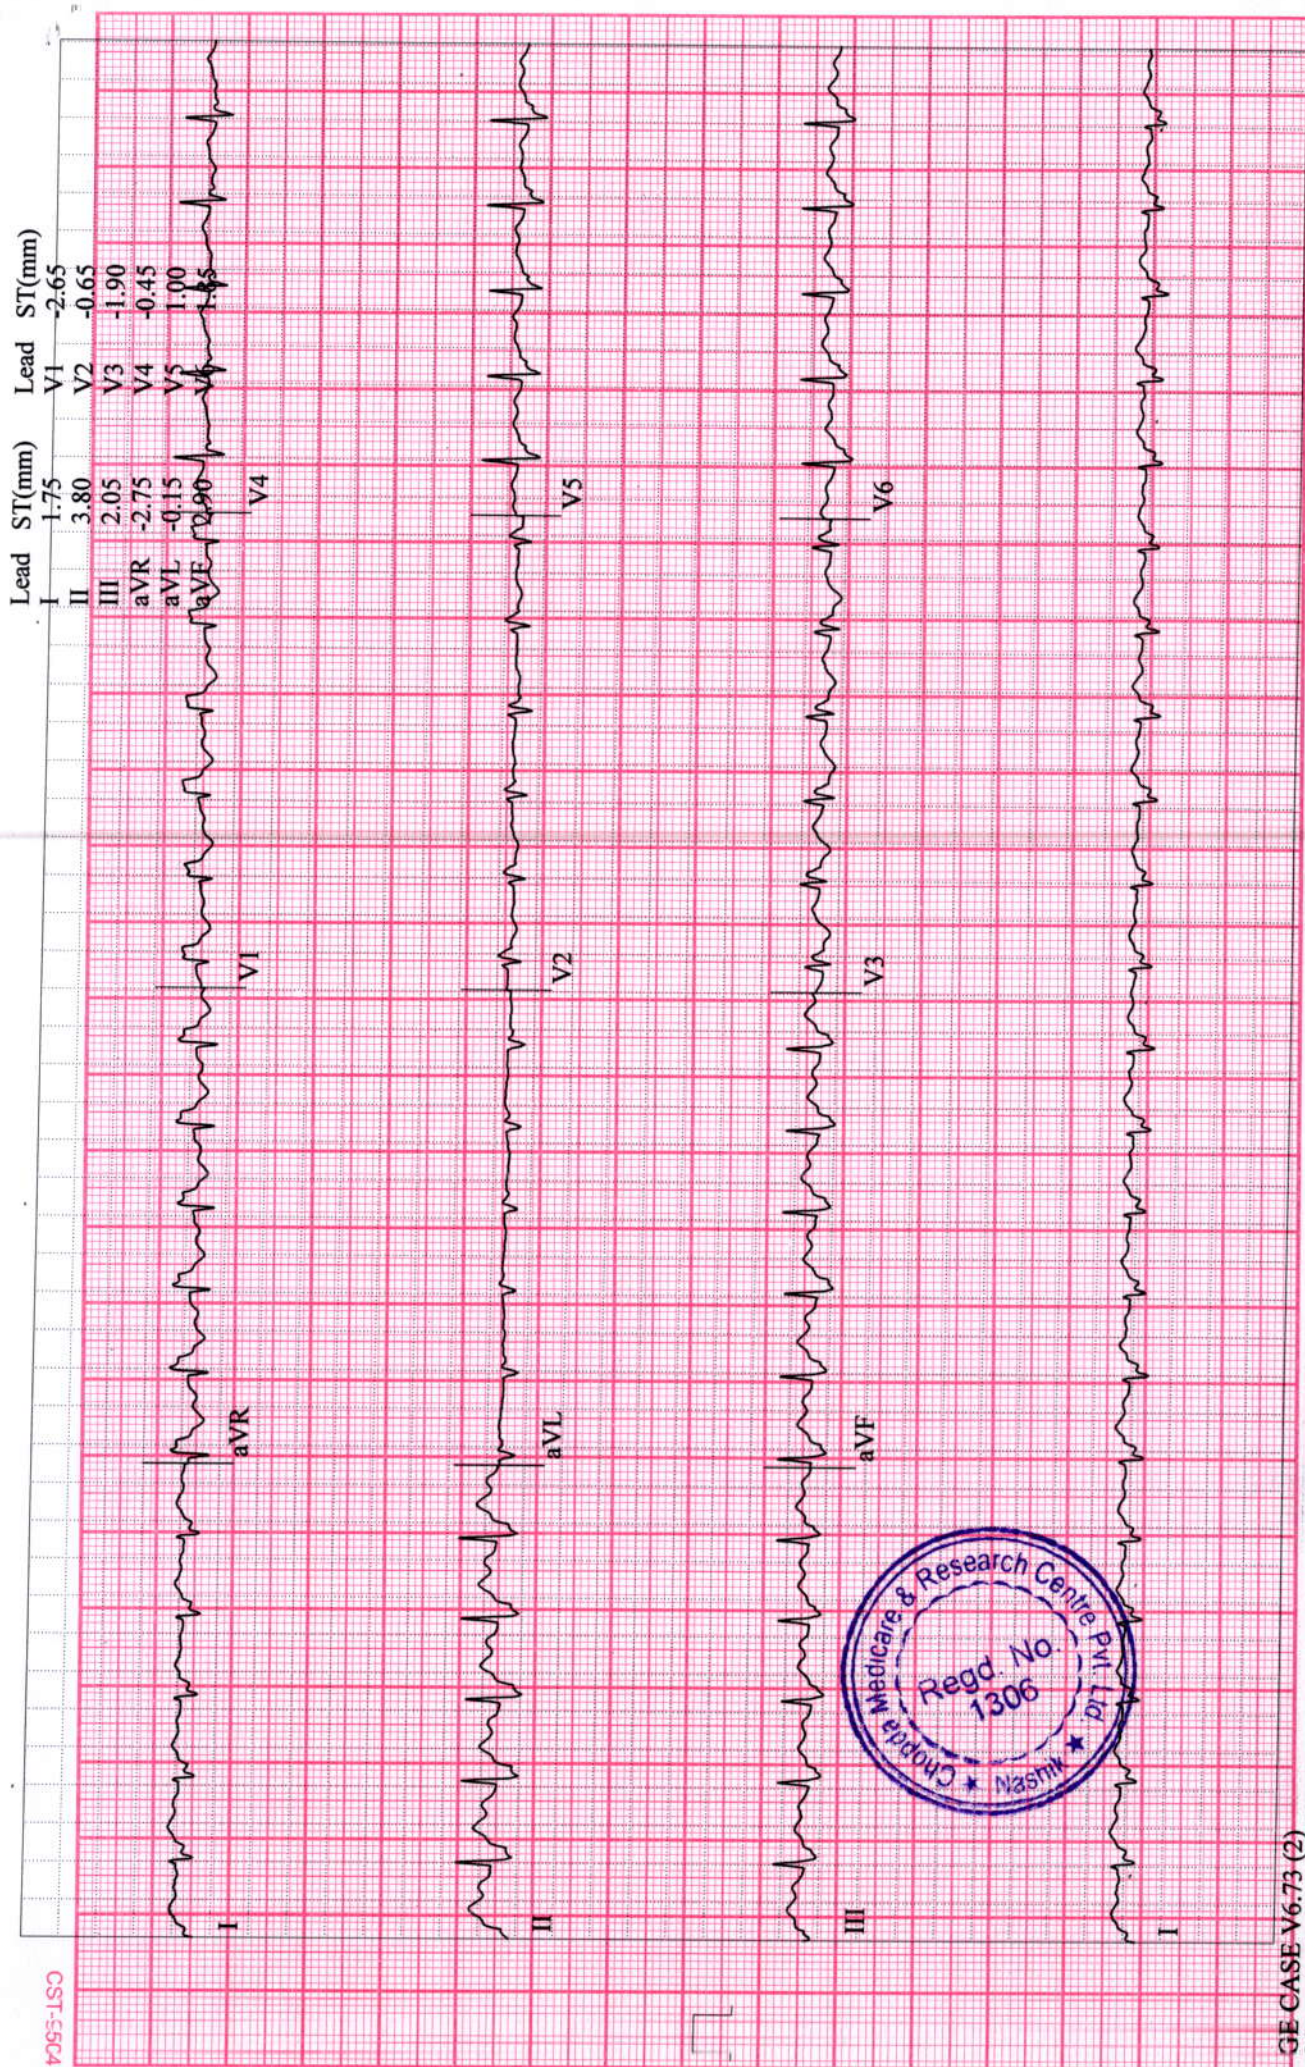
| Lead | ST(mm) |
|---|---|
| I | 1.75 |
| II | 3.80 |
| III | 2.05 |
| aVR | -2.75 |
| aVL | -0.15 |
| aVF | 2.90 |

| Lead | ST(mm) |
|---|---|
| V1 | -2.65 |
| V2 | -0.65 |
| V3 | -1.90 |
| V4 | -0.45 |
| V5 | 1.00 |
| V6 | 1.35 |

I aVR V1 V4

II aVL V2 V5

III aVF V3 V6

I

Chopda Medicare & Research Centre Pvt. Ltd. Regd. No. 1306 ★ Nashik ★

GE CASE V6.73 (2)

CST-5564